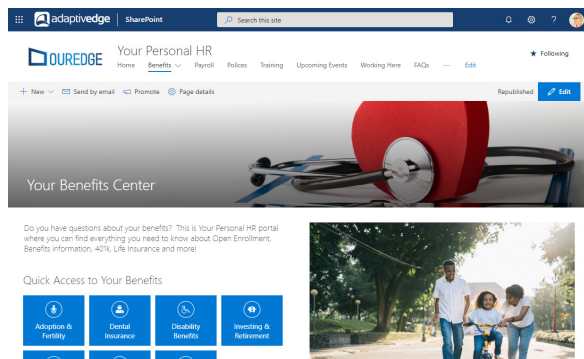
adaptivedge | SharePoint

Search this site

OUREDGE

Your Personal HR

Home Benefits Payroll Polices Training Upcoming Events Working Here FAQs ··· Edit

★ Following

+ New Send by email Promote Page details

Republished Edit

Your Benefits Center

Do you have questions about your benefits? This is Your Personal HR portal where you can find everything you need to know about Open Enrollment, Benefits information, 401k, Life Insurance and more!

Quick Access to Your Benefits

Adoption & Fertility

Dental Insurance

Disability Benefits

Investing & Retirement